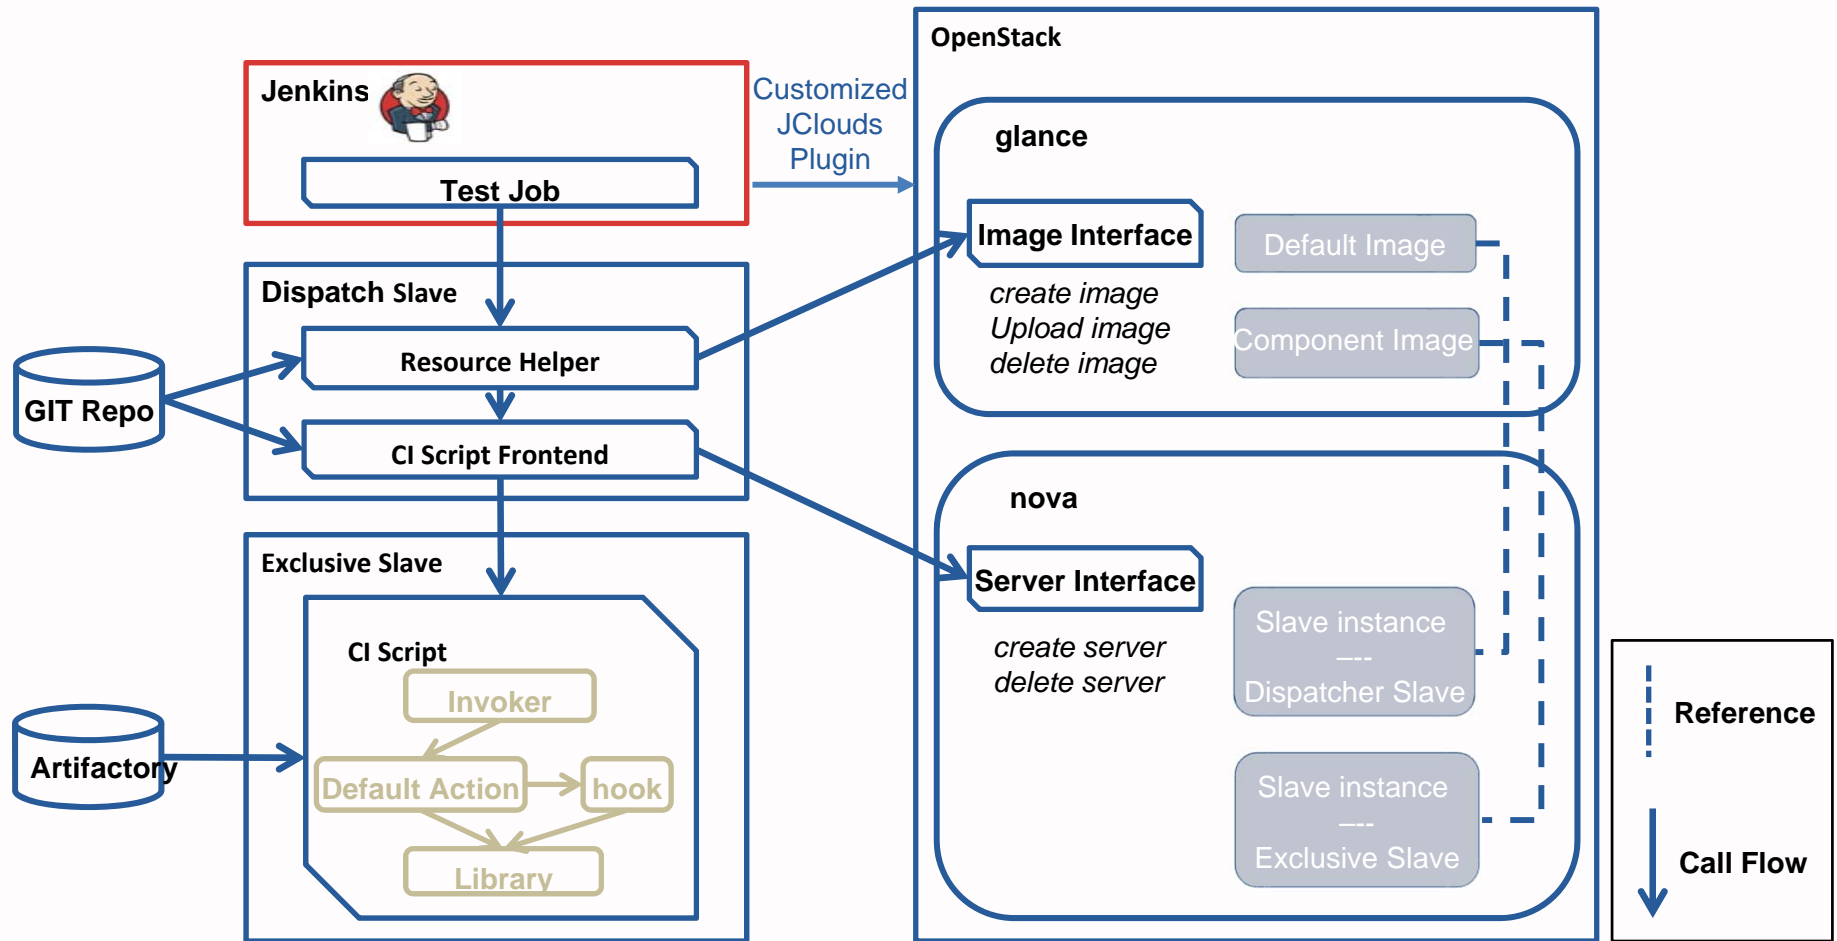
Jenkins

Test Job

Customized JClouds Plugin

OpenStack

glance

Image Interface

create image
Upload image
delete image

Default Image

Component Image

Dispatch Slave

Resource Helper

CI Script Frontend

GIT Repo

Exclusive Slave

CI Script

Invoker

Default Action

hook

Library

Artifactory

nova

Server Interface

create server
delete server

Slave instance
---
Dispatcher Slave

Slave instance
---
Exclusive Slave

Reference

Call Flow